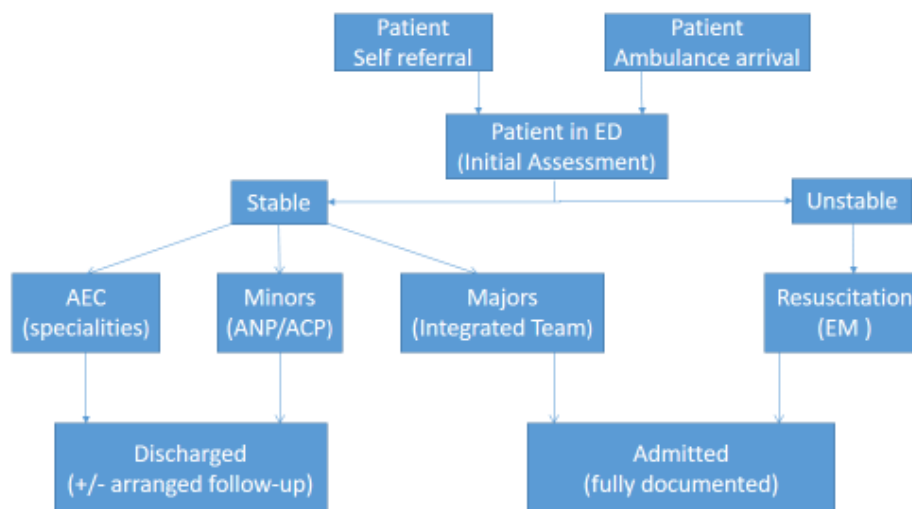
Patient
Self referral

Patient
Ambulance arrival

Patient in ED
(Initial Assessment)

Stable

Unstable

AEC
(specialities)

Minors
(ANP/ACP)

Majors
(Integrated Team)

Resuscitation
(EM )

Discharged
(+/- arranged follow-up)

Admitted
(fully documented)